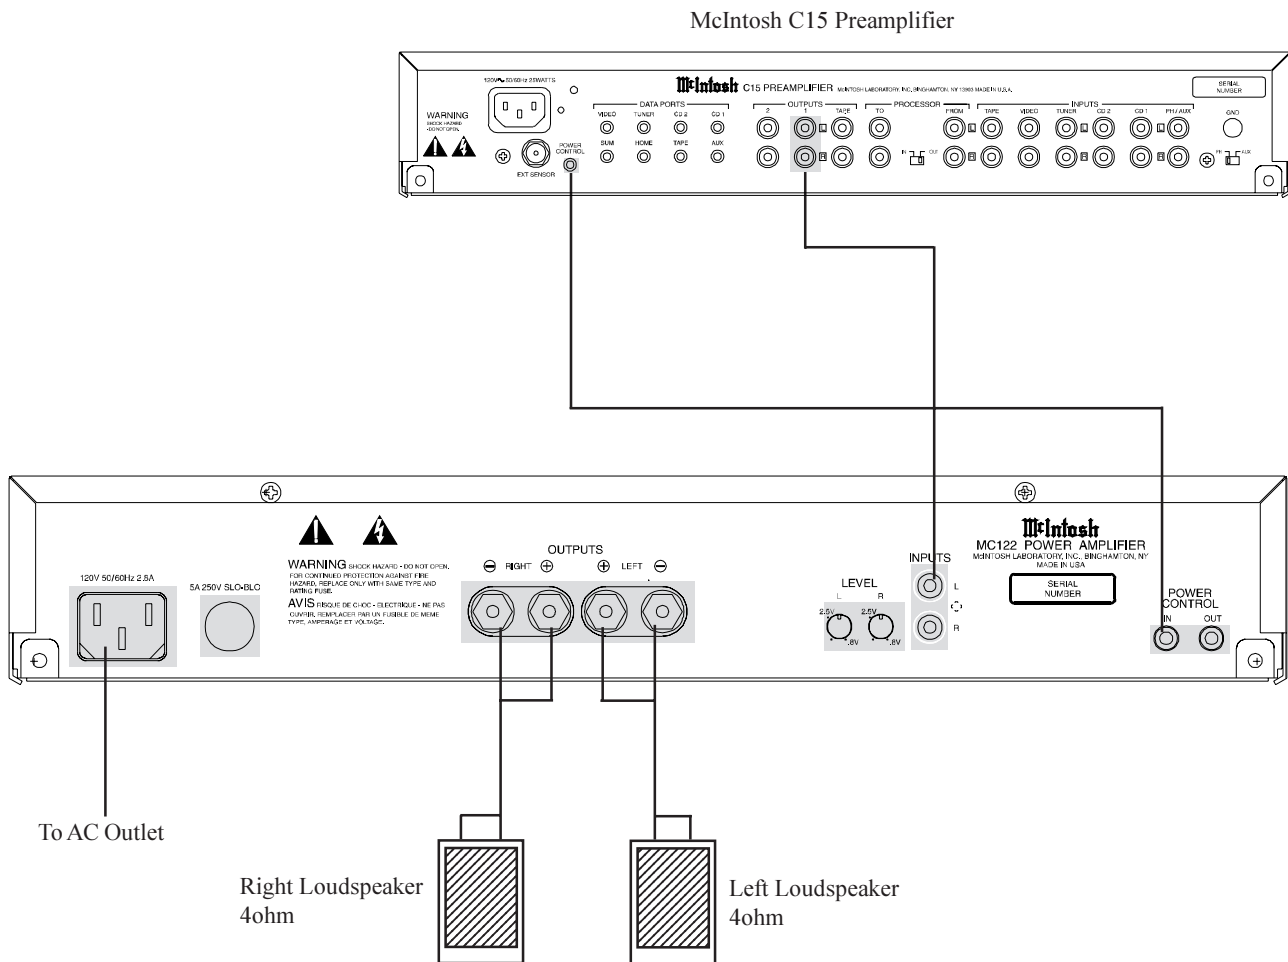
McIntosh C15 Preamplifier

120V~ 50/60Hz 25WATTS

McIntosh C15 PREAMPLIFIER McINTOSH LABORATORY, INC. BINGHAMTON, NY 13903 MADE IN U.S.A.

SERIAL NUMBER

WARNING SHOCK HAZARD - DO NOT OPEN

POWER CONTROL

EXT SENSOR

DATA PORTS

VIDEO TUNER CD 2 CD 1

SUM HOME TAPE AUX

OUTPUTS

2 1 TAPE

PROCESSOR

TO FROM

IN OUT

INPUTS

TAPE VIDEO TUNER CD 2 CD 1 PH / AUX

GND

PH AUX

McIntosh

MC122 POWER AMPLIFIER

McINTOSH LABORATORY, INC., BINGHAMTON, NY

MADE IN USA

SERIAL NUMBER

120V 50/60Hz 2.5A

5A 250V SLO-BLO

WARNING SHOCK HAZARD - DO NOT OPEN. FOR CONTINUED PROTECTION AGAINST FIRE HAZARD, REPLACE ONLY WITH SAME TYPE AND RATING FUSE.

AVIS RISQUE DE CHOC - ELECTRIQUE - NE PAS OUVRIR. REMPLACER PAR UN FUSIBLE DE MEME TYPE, AMPERAGE ET VOLTAGE.

OUTPUTS

⊖ RIGHT ⊕ ⊕ LEFT ⊖

LEVEL

L R

2.5V .8V 2.5V .8V

INPUTS

L

R

POWER CONTROL

IN OUT

To AC Outlet

Right Loudspeaker 4ohm

Left Loudspeaker 4ohm